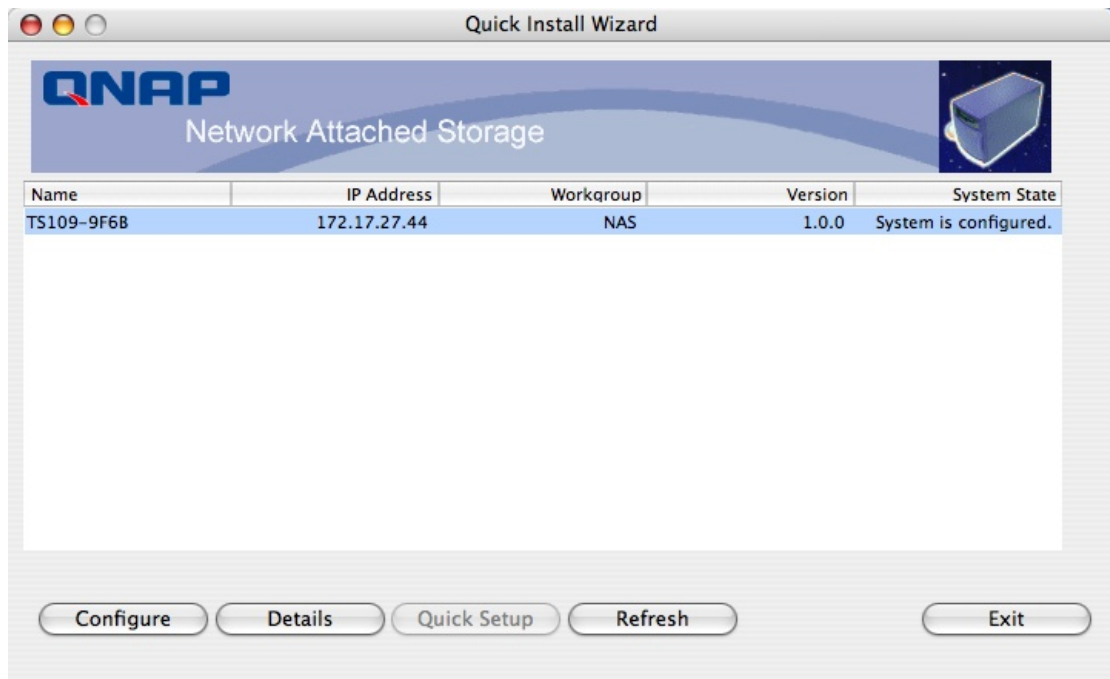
Quick Install Wizard

QNAP
Network Attached Storage

| Name | IP Address | Workgroup | Version | System State |
|---|---|---|---|---|
| TS109-9F6B | 172.17.27.44 | NAS | 1.0.0 | System is configured. |

Configure Details Quick Setup Refresh Exit